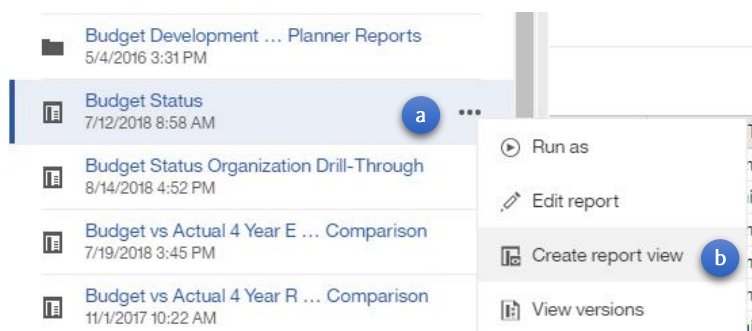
Budget Development … Planner Reports
5/4/2016 3:31 PM

Budget Status
7/12/2018 8:58 AM

a

Budget Status Organization Drill-Through
8/14/2018 4:52 PM

Budget vs Actual 4 Year E … Comparison
7/19/2018 3:45 PM

Budget vs Actual 4 Year R … Comparison
11/1/2017 10:22 AM

Run as

Edit report

Create report view

b

View versions